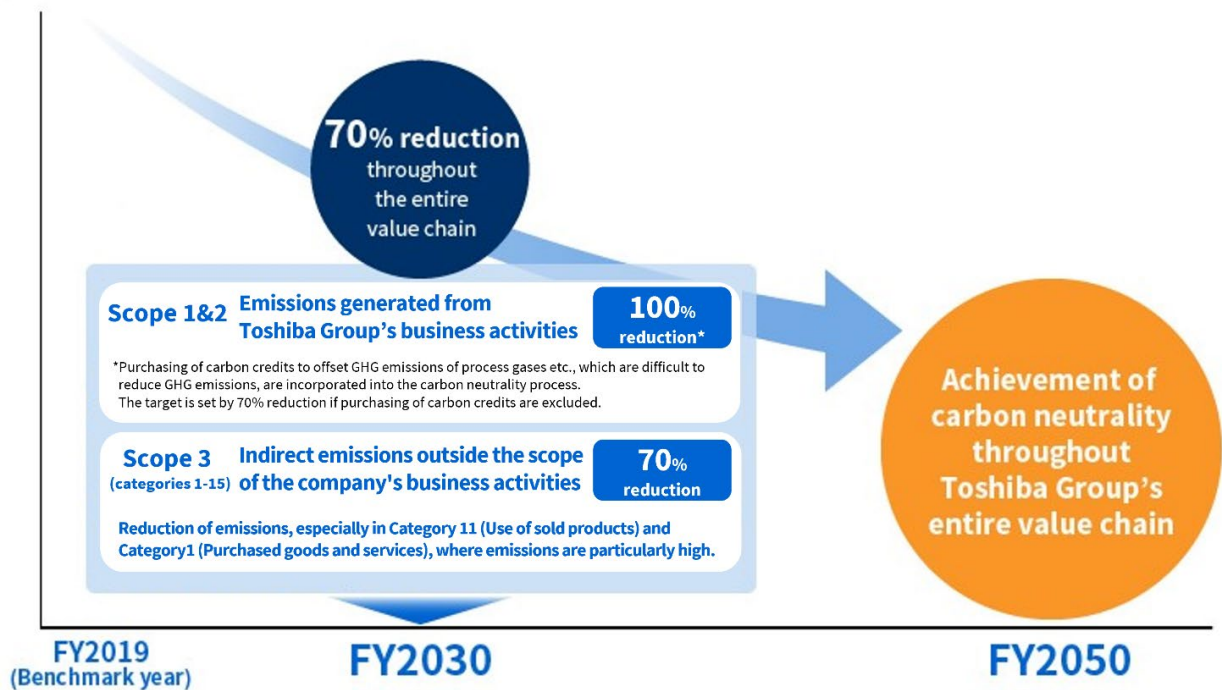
70% reduction throughout the entire value chain

Scope 1&2 Emissions generated from Toshiba Group’s business activities

100% reduction*

*Purchasing of carbon credits to offset GHG emissions of process gases etc., which are difficult to reduce GHG emissions, are incorporated into the carbon neutrality process. The target is set by 70% reduction if purchasing of carbon credits are excluded.

Scope 3 (categories 1-15) Indirect emissions outside the scope of the company's business activities

70% reduction

Reduction of emissions, especially in Category 11 (Use of sold products) and Category1 (Purchased goods and services), where emissions are particularly high.

Achievement of carbon neutrality throughout Toshiba Group’s entire value chain

FY2019 (Benchmark year)

FY2030

FY2050